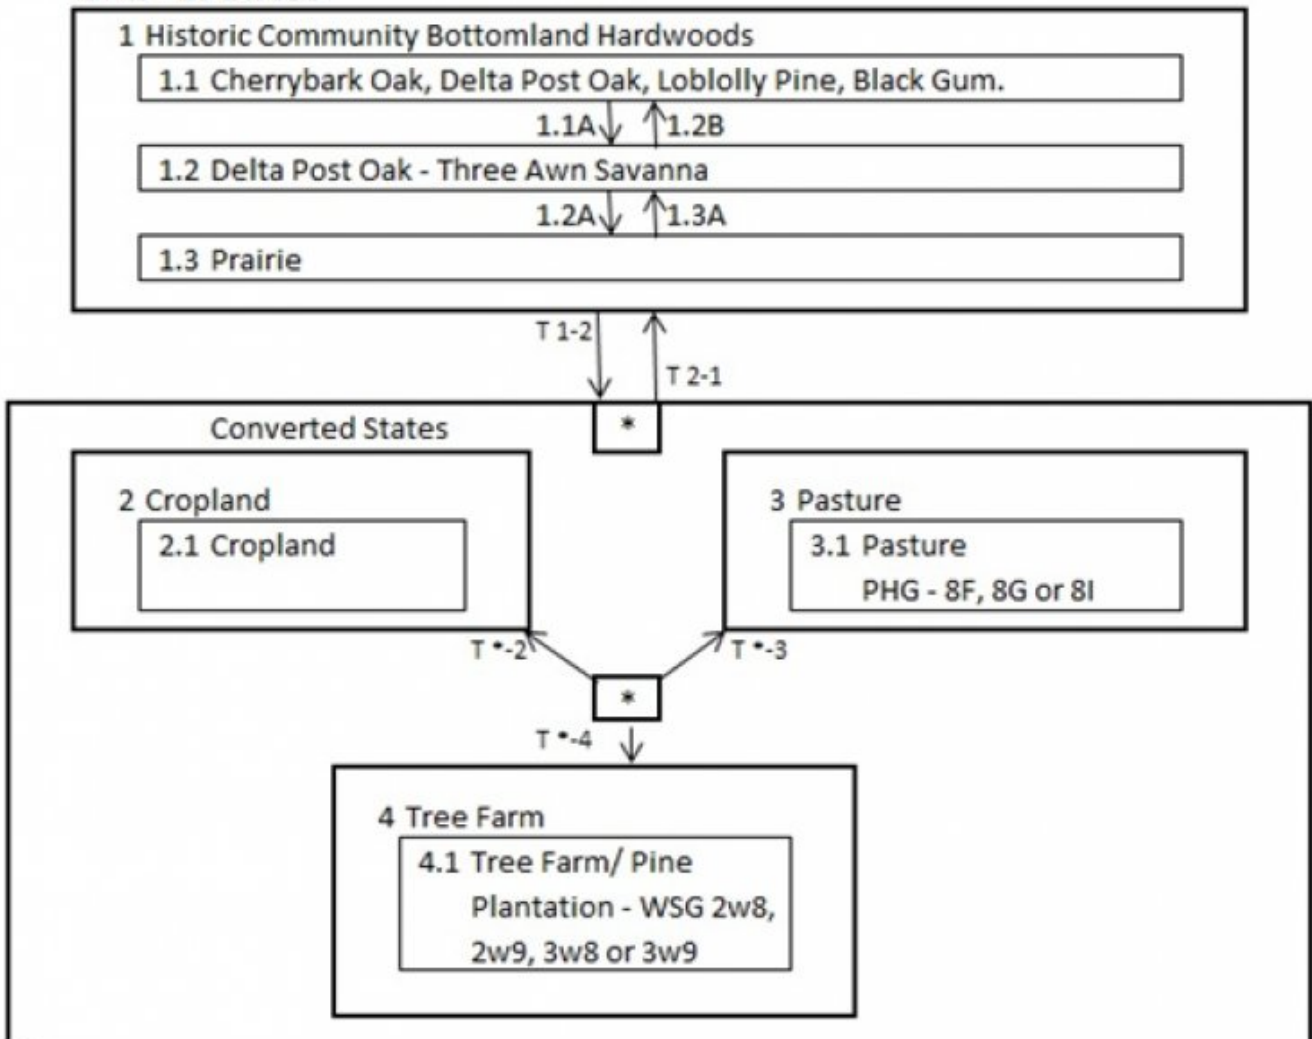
1 Historic Community Bottomland Hardwoods

1.1 Cherrybark Oak, Delta Post Oak, Loblolly Pine, Black Gum.

1.1A 1.2B

1.2 Delta Post Oak - Three Awn Savanna

1.2A 1.3A

1.3 Prairie

T 1-2

T 2-1

Converted States

*

2 Cropland

2.1 Cropland

3 Pasture

3.1 Pasture PHG - 8F, 8G or 8I

T *-2

T *-3

*

T *-4

4 Tree Farm

4.1 Tree Farm/ Pine Plantation - WSG 2w8, 2w9, 3w8 or 3w9